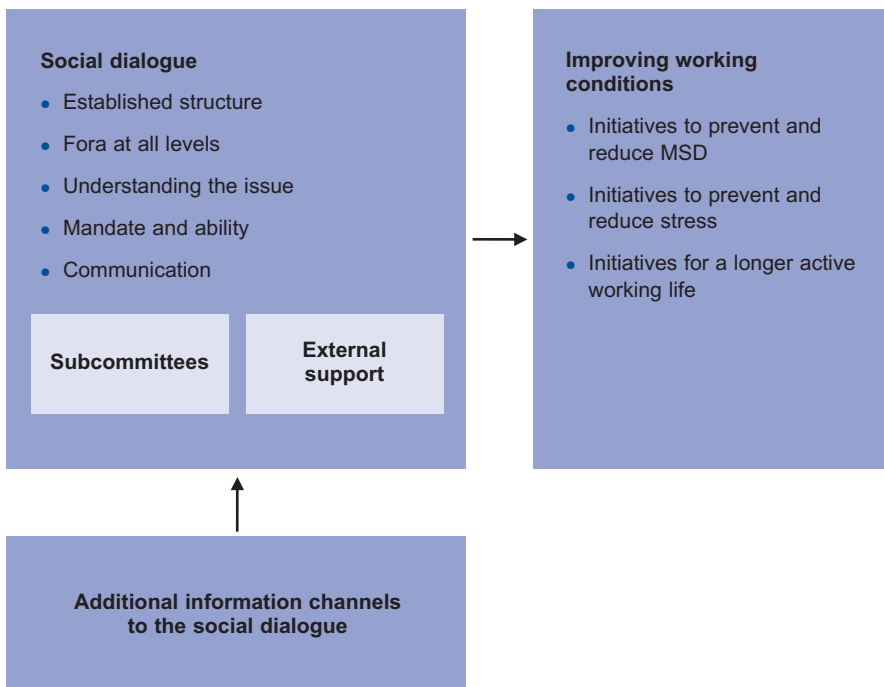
Social dialogue

- Established structure
- Fora at all levels
- Understanding the issue
- Mandate and ability
- Communication

Subcommittees

External support

Improving working conditions

- Initiatives to prevent and reduce MSD
- Initiatives to prevent and reduce stress
- Initiatives for a longer active working life

Additional information channels to the social dialogue